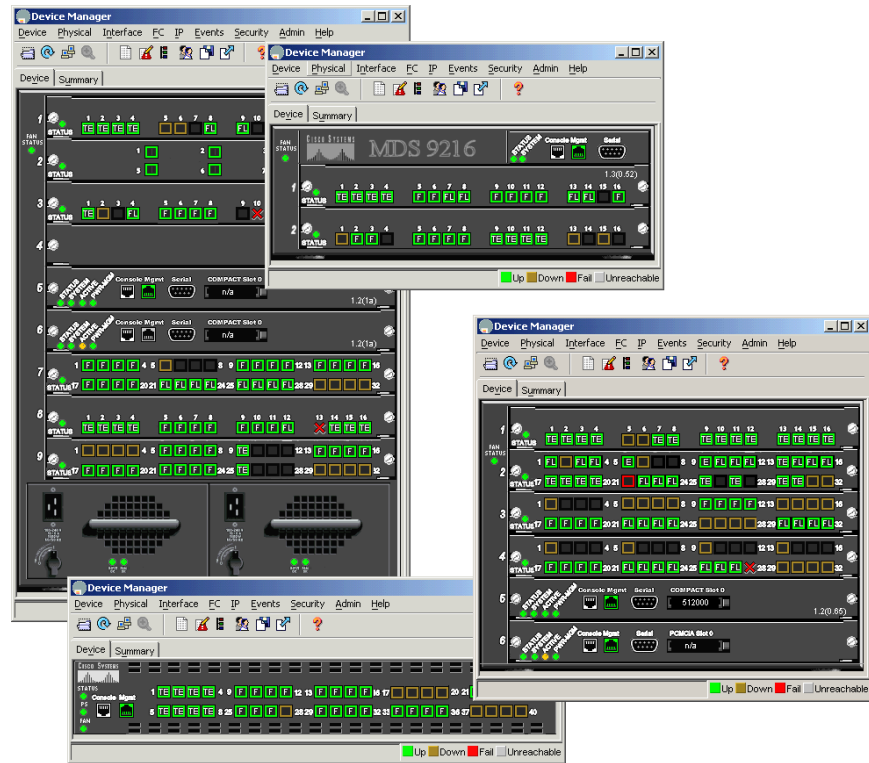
Device Manager

Device Physical Interface FC IP Events Security Admin Help

Device Summary

1 STATUS 1 2 3 4 TE TE TE TE 5 6 7 8 FL 9 10

FAN STATUS

2 STATUS 1 2 3 4

3 STATUS 1 2 3 4 TE FL 5 6 7 8 F F F F 9 10

4

5 STATUS SYSTEM ACTIVE PWR MGMT Console Mgmt Serial COMPACT Slot 0 n/a 1.2(1a)

6 STATUS SYSTEM ACTIVE PWR MGMT Console Mgmt Serial COMPACT Slot 0 n/a 1.2(1a)

7 STATUS 1 F F F F 4 5 8 9 F F F F 12 13 F F F F 16 17 F F F F 20 21 FL FL FL FL 24 25 FL FL FL FL 28 29 32

8 STATUS 1 2 3 4 5 6 7 8 F F F F 9 10 11 12 F F F F 13 14 15 16 TE TE TE

9 STATUS 1 4 5 F F F F 8 9 12 13 F F F F 16 17 F F F F 20 21 F F F F 24 25 TE 28 29 32

Device Manager

Device Physical Interface FC IP Events Security Admin Help

Device Summary

FAN STATUS

CISCO SYSTEMS MDS 9216 STATUS SYSTEM Console Mgmt Serial

1.3(0.52)

1 STATUS 1 2 3 4 TE TE TE TE 5 6 7 8 F F FL FL 9 10 11 12 TE TE TE TE 13 14 15 16 FL FL TE F

2 STATUS 1 2 3 4 F F 5 6 7 8 F F F F 9 10 11 12 TE TE TE TE 13 14 15 16 F

Up Down Fail Unreachable

Device Manager

Device Physical Interface FC IP Events Security Admin Help

Device Summary

FAN STATUS

1 STATUS 1 2 3 4 TE TE TE TE 5 6 7 8 TE TE 9 10 11 12 TE TE TE TE 13 14 15 16 TE TE TE TE

2 STATUS 1 FL FL FL 4 5 E 8 9 FL FL FL FL 12 13 TE FL FL FL 16 17 TE TE TE TE 20 21 FL FL FL FL 24 25 TE TE 28 29 TE TE 32

3 STATUS 1 4 5 F F F F 8 9 F F F F 12 13 F F F F 16 17 F F F F 20 21 FL FL FL FL 24 25 28 29 F F F F 32

4 STATUS 1 4 5 F F F F 8 9 F F F F 12 13 F 16 17 F F F F 20 21 F F F F 24 25 F F F F 28 29 F 32

5 STATUS SYSTEM ACTIVE PWR MGMT Console Mgmt Serial COMPACT Slot 0 512000 1.2(0.85)

6 STATUS SYSTEM ACTIVE PWR MGMT Console Mgmt Serial PCMCIA Slot 0 n/a

Up Down Fail Unreachable

Device Manager

Device Physical Interface FC IP Events Security Admin Help

Device Summary

CISCO SYSTEMS STATUS PS FAN Console Mgmt

1 TE TE TE TE 4 5 F F F F 8 9 F F F F 12 13 F F F F 16 17 20 21

5 TE TE TE TE 24 25 28 29 F F F F 32 33 F F F F 36 37 40

Up Down Fail Unreachable